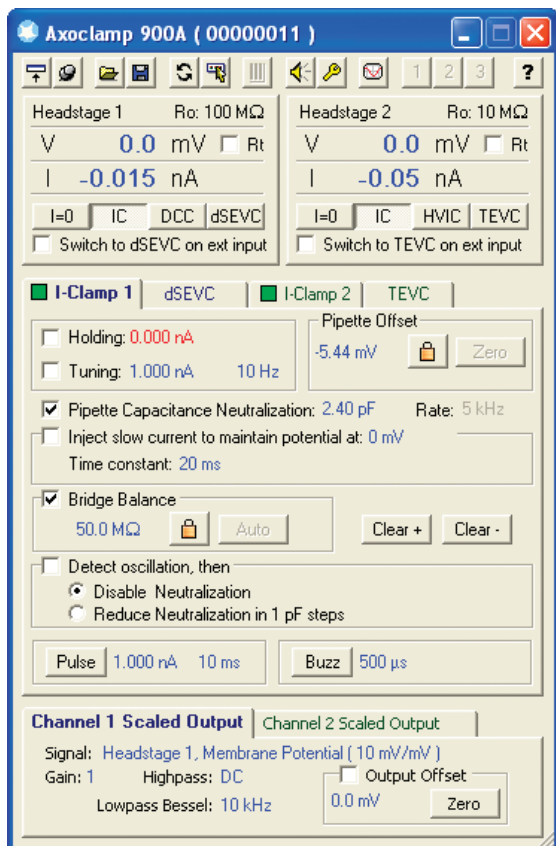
Axoclamp 900A ( 00000011 )

1 2 3 ?

Headstage 1 Ro: 100 MΩ
V 0.0 mV Rt
I -0.015 nA
I=0 IC DCC dSEVC
Switch to dSEVC on ext input

Headstage 2 Ro: 10 MΩ
V 0.0 mV Rt
I -0.05 nA
I=0 IC HVIC TEVC
Switch to TEVC on ext input

I-Clamp 1 dSEVC I-Clamp 2 TEVC

Holding: 0.000 nA
Tuning: 1.000 nA 10 Hz

Pipette Offset
-5.44 mV Zero

Pipette Capacitance Neutralization: 2.40 pF Rate: 5 kHz

Inject slow current to maintain potential at: 0 mV
Time constant: 20 ms

Bridge Balance
50.0 MΩ Auto
Clear + Clear -

Detect oscillation, then
Disable Neutralization
Reduce Neutralization in 1 pF steps

Pulse 1.000 nA 10 ms
Buzz 500 µs

Channel 1 Scaled Output Channel 2 Scaled Output
Signal: Headstage 1, Membrane Potential ( 10 mV/mV )
Gain: 1 Highpass: DC
Lowpass Bessel: 10 kHz
Output Offset
0.0 mV Zero